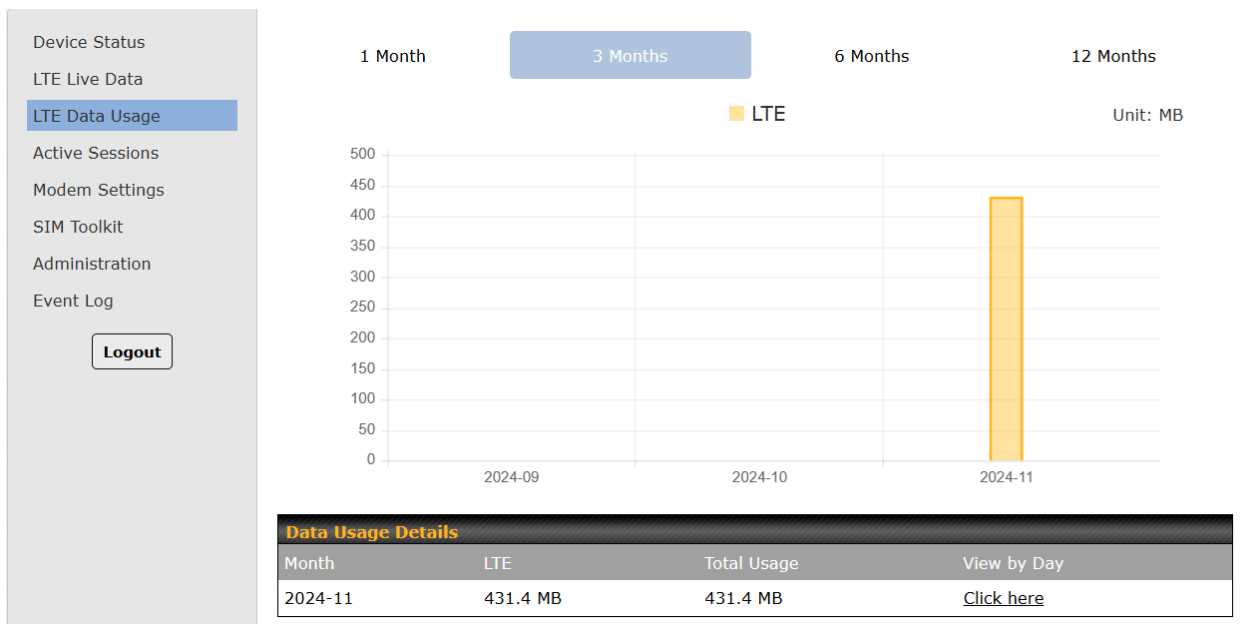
Device Status
LTE Live Data
LTE Data Usage
Active Sessions
Modem Settings
SIM Toolkit
Administration
Event Log

Logout

1 Month
3 Months
6 Months
12 Months

LTE

Unit: MB

500
450
400
350
300
250
200
150
100
50
0

2024-09
2024-10
2024-11

Data Usage Details

| Month | LTE | Total Usage | View by Day |
|---|---|---|---|
| 2024-11 | 431.4 MB | 431.4 MB | Click here |